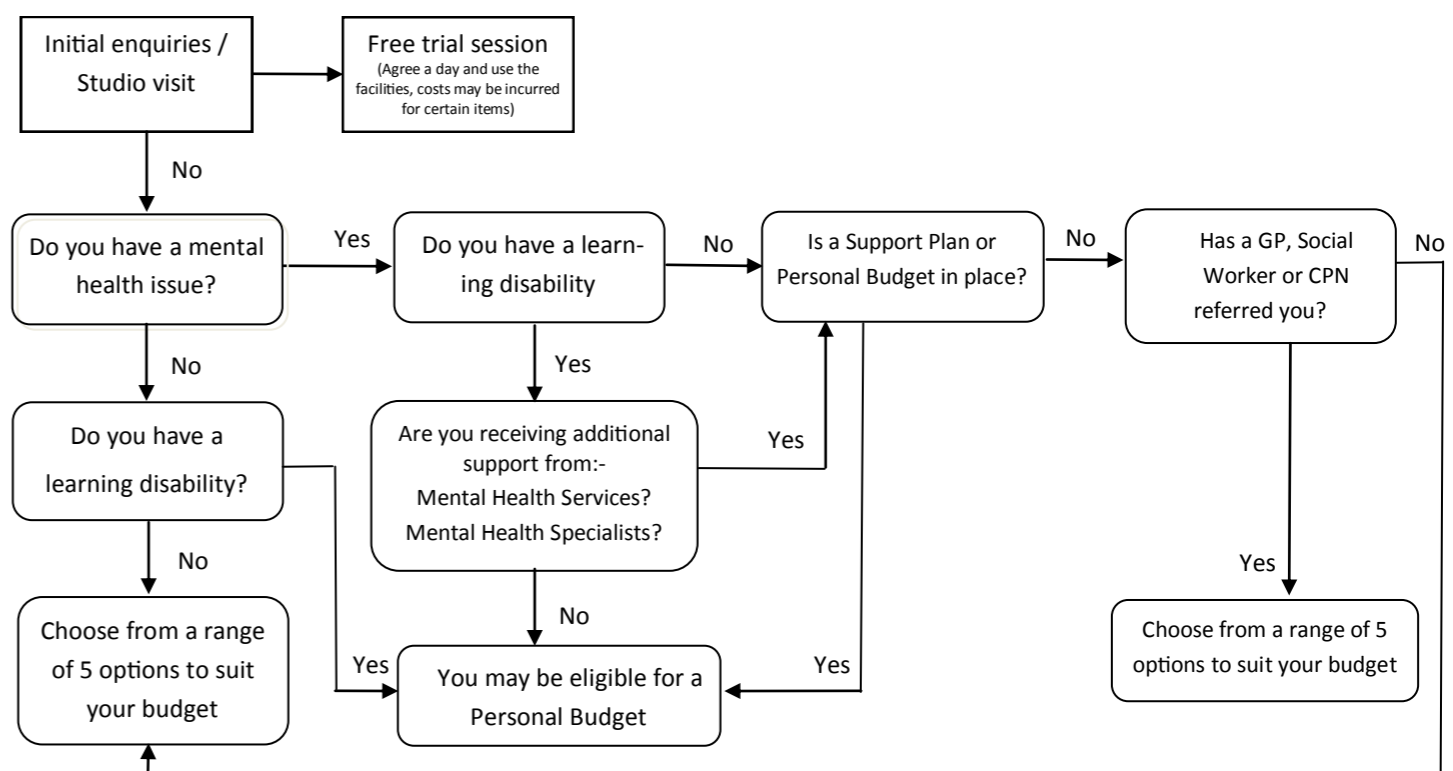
Initial enquiries / Studio visit

Free trial session
(Agree a day and use the facilities, costs may be incurred for certain items)

No

Do you have a mental health issue?

Yes

Do you have a learning disability

No

Is a Support Plan or Personal Budget in place?

No

Has a GP, Social Worker or CPN referred you?

No

No

Yes

Do you have a learning disability?

Are you receiving additional support from:-
Mental Health Services?
Mental Health Specialists?

Yes

No

Yes

No

Choose from a range of 5 options to suit your budget

Yes

You may be eligible for a Personal Budget

Yes

Choose from a range of 5 options to suit your budget